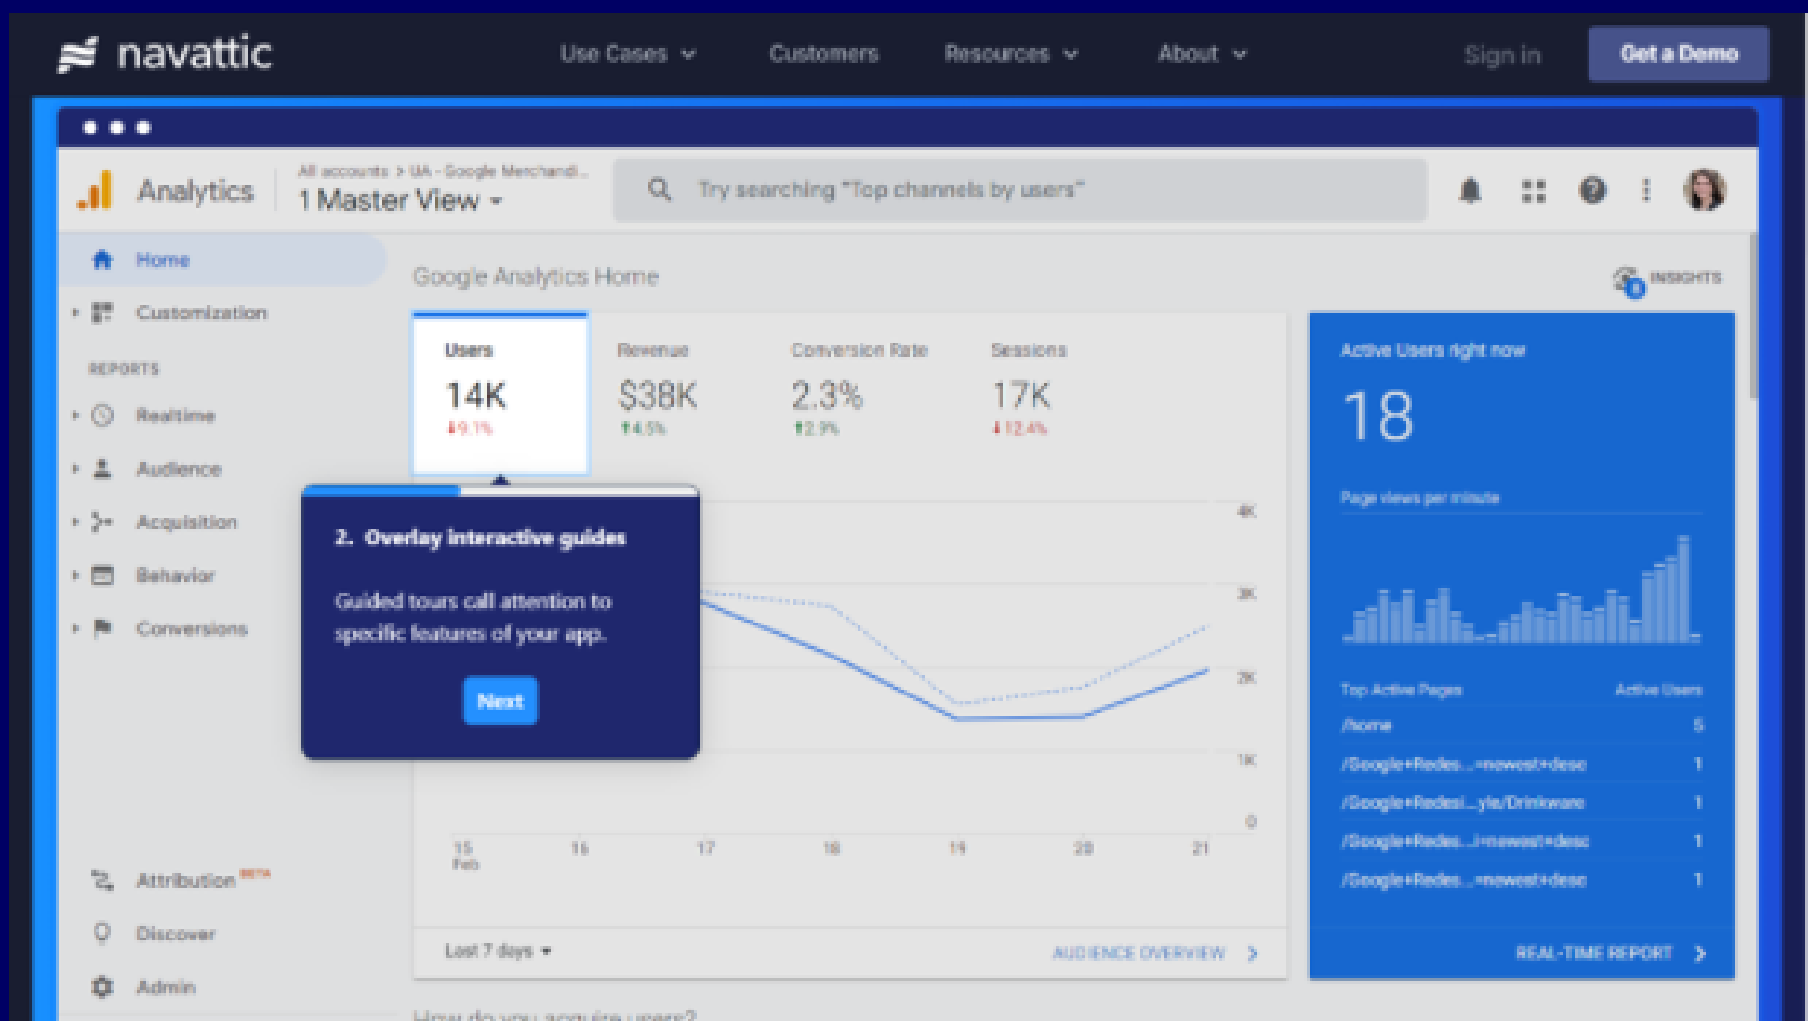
navattic

Use Cases Customers Resources About Sign in Get a Demo

Analytics

All accounts > UA - Google Merchandi...
1 Master View

Try searching "Top channels by users"

Home
Customization
REPORTS
Realtime
Audience
Acquisition
Behavior
Conversions

Attribution BETA
Discover
Admin

Google Analytics Home

INSIGHTS

| Users | Revenue | Conversion Rate | Sessions |
|---|---|---|---|
| 14K | $38K | 2.3% | 17K |
| 9.1% | 14.5% | 12.9% | 12.4% |

2. Overlay interactive guides

Guided tours call attention to specific features of your app.

Next

4K
3K
2K
1K
0

15 Feb 16 17 18 19 20 21

Last 7 days

AUDIENCE OVERVIEW

Active Users right now

18

Page views per minute

| Top Active Pages | Active Users |
|---|---|
| /home | 5 |
| /Google+Redes...+newest+desc | 1 |
| /Google+Redesi...yle/Drinkware | 1 |
| /Google+Redes...i+newest+desc | 1 |
| /Google+Redes...+newest+desc | 1 |

REAL-TIME REPORT

How do you acquire users?